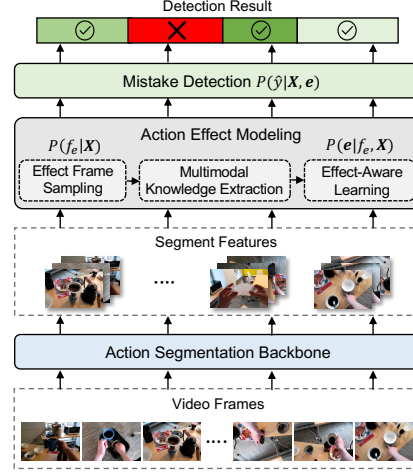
Detection Result

Mistake Detection $P(\hat{y}|\boldsymbol{X}, \boldsymbol{e})$

Action Effect Modeling

$P(f_e|\boldsymbol{X})$

$P(\boldsymbol{e}|f_e, \boldsymbol{X})$

Effect Frame Sampling

Multimodal Knowledge Extraction

Effect-Aware Learning

Segment Features

....

Action Segmentation Backbone

Video Frames

....